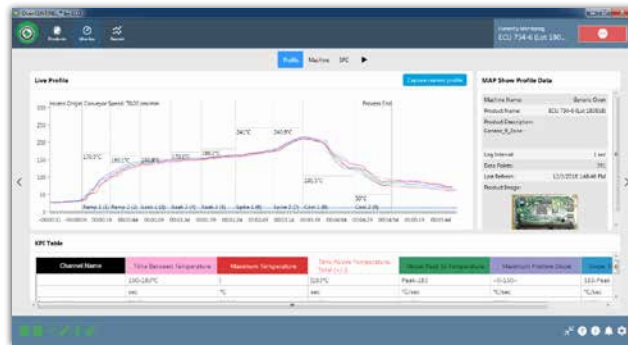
Products Monitor Report

Currently Monitoring
ECU 794-6 (Lot 190...

Profile Machine SPC ▶

Live Profile

Capture current profile

MAP Show Profile Data

Machine Name: Generic Oven
Product Name: ECU 794-6 (Lot 180918)
Product Description: Generic_8_Zone

Log Interval: 1 sec
Data Points: 391
Live Between: 12/1/2018 1:48:40 PM
Product Image:

Insert Origin Conveyor Speed: 78.00 cm/min
Process End

170.5°C
180.1°C
180.8°C
178.5°C
185.2°C
241°C
243.8°C
183.1°C
50°C

Ramp 1 (1) Ramp 2 (2) Soak 1 (3) Soak 2 (4) Soak 3 (5) Spike 1 (6) Spike 2 (7) Cool 1 (8) Cool 2 (9)

KPI Table

| Channel Name | Time Between Temperature | Maximum Temperature | Time Above Temperature Total (s) 1 | Slope Peak to Temperature | Maximum Positive Slope | Slope T... |
|---|---|---|---|---|---|---|
| | 100-183°C | | 183°C | Peak-183 | 0-150 | 183-Peak |
| | sec | °C | sec | °C/sec | °C/sec | °C/sec |